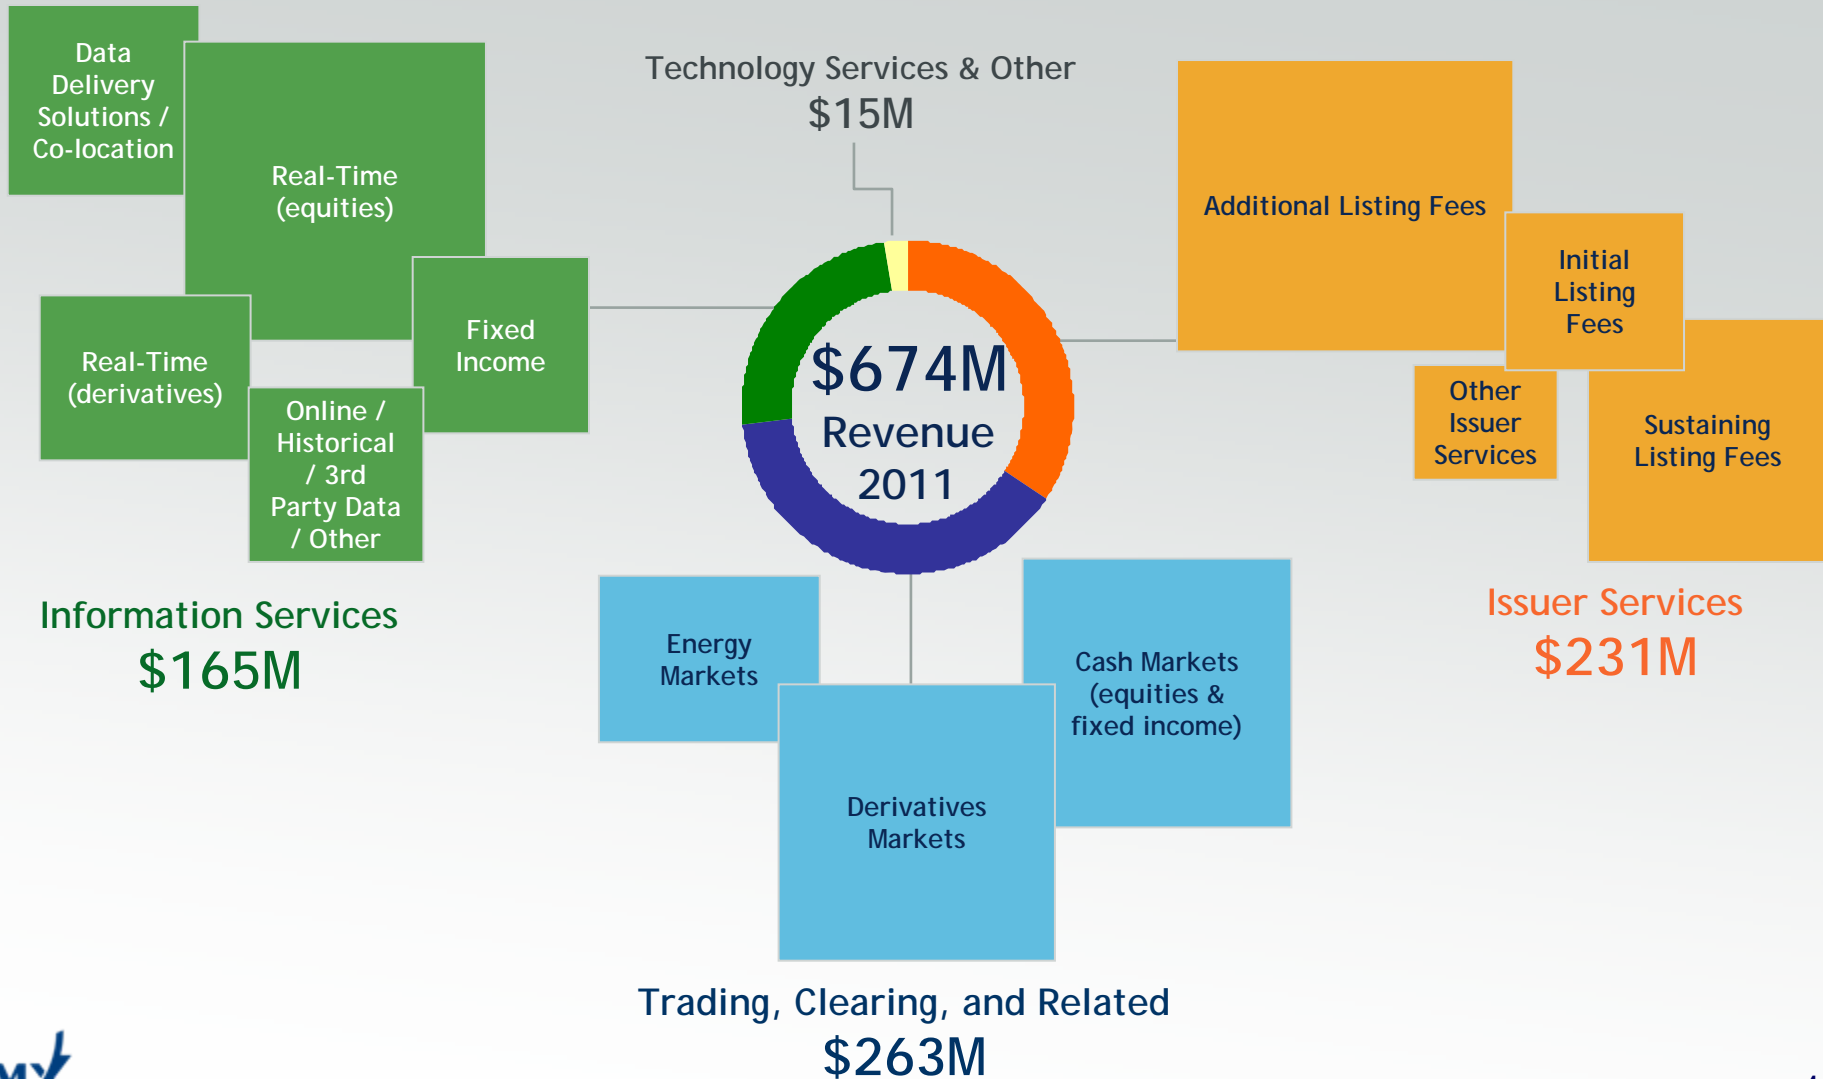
Data Delivery Solutions / Co-location

Real-Time (equities)

Fixed Income

Real-Time (derivatives)

Online / Historical / 3rd Party Data / Other

Information Services
$165M

Technology Services & Other
$15M

$674M
Revenue
2011

Additional Listing Fees

Initial Listing Fees

Other Issuer Services

Sustaining Listing Fees

Issuer Services
$231M

Energy Markets

Cash Markets (equities & fixed income)

Derivatives Markets

Trading, Clearing, and Related
$263M